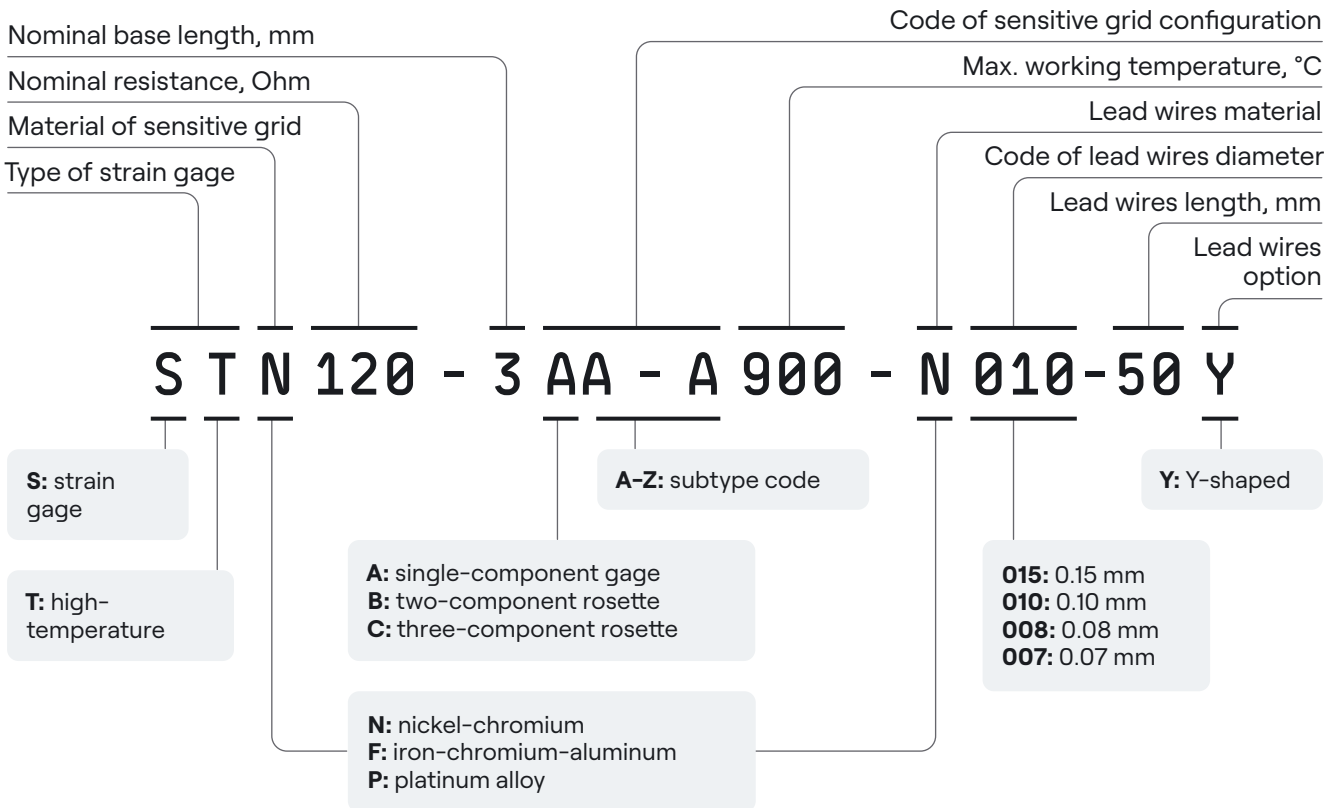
Nominal base length, mm
Nominal resistance, Ohm
Material of sensitive grid
Type of strain gage

Code of sensitive grid configuration
Max. working temperature, °C
Lead wires material
Code of lead wires diameter
Lead wires length, mm
Lead wires option

S T N 120 - 3 AA - A 900 - N 010-50 Y

**S:** strain gage

**T:** high-temperature

**A–Z:** subtype code

**A:** single-component gage
**B:** two-component rosette
**C:** three-component rosette

**N:** nickel-chromium
**F:** iron-chromium-aluminum
**P:** platinum alloy

**Y:** Y-shaped

**015:** 0.15 mm
**010:** 0.10 mm
**008:** 0.08 mm
**007:** 0.07 mm